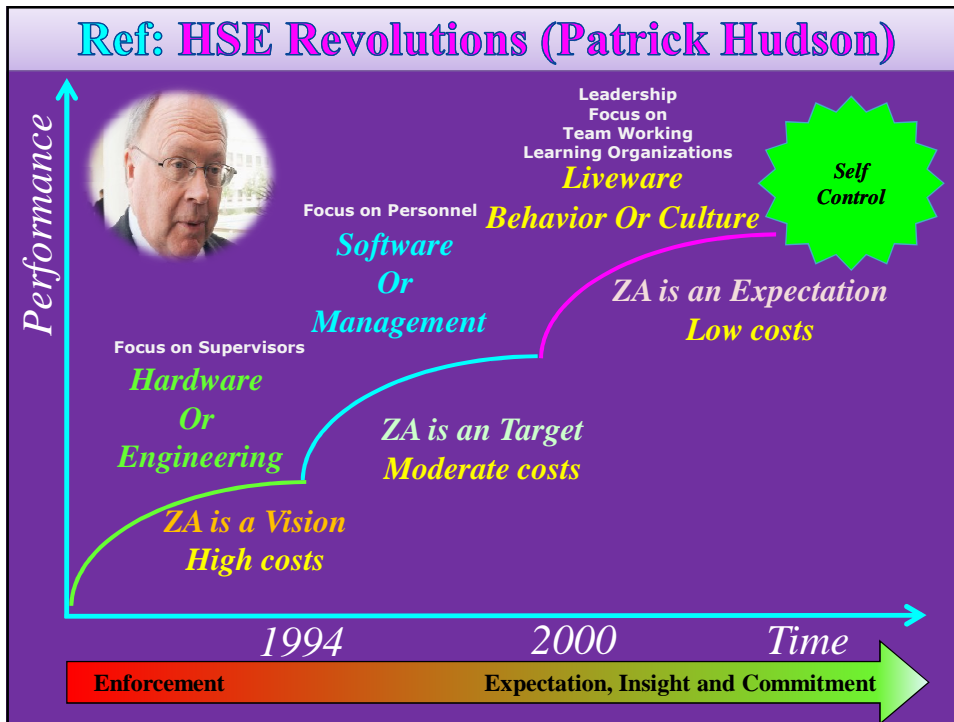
Ref: HSE Revolutions (Patrick Hudson)

Performance

Leadership
Focus on
Team Working
Learning Organizations
Liveware
Behavior Or Culture

Self Control

Focus on Personnel
Software
Or
Management

ZA is an Expectation
Low costs

Focus on Supervisors
Hardware
Or
Engineering

ZA is an Target
Moderate costs

ZA is a Vision
High costs

1994

2000

Time

Enforcement

Expectation, Insight and Commitment